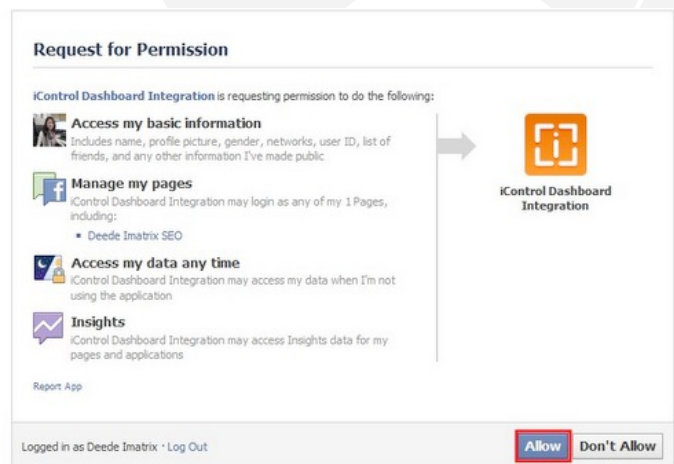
Request for Permission

iControl Dashboard Integration is requesting permission to do the following:

Access my basic information
Includes name, profile picture, gender, networks, user ID, list of friends, and any other information I've made public

Manage my pages
iControl Dashboard Integration may login as any of my 1 Pages, including:
• Deede Imatrix SEO

Access my data any time
iControl Dashboard Integration may access my data when I'm not using the application

Insights
iControl Dashboard Integration may access Insights data for my pages and applications

iControl Dashboard Integration

Report App

Logged in as Deede Imatrix · Log Out

Allow Don't Allow